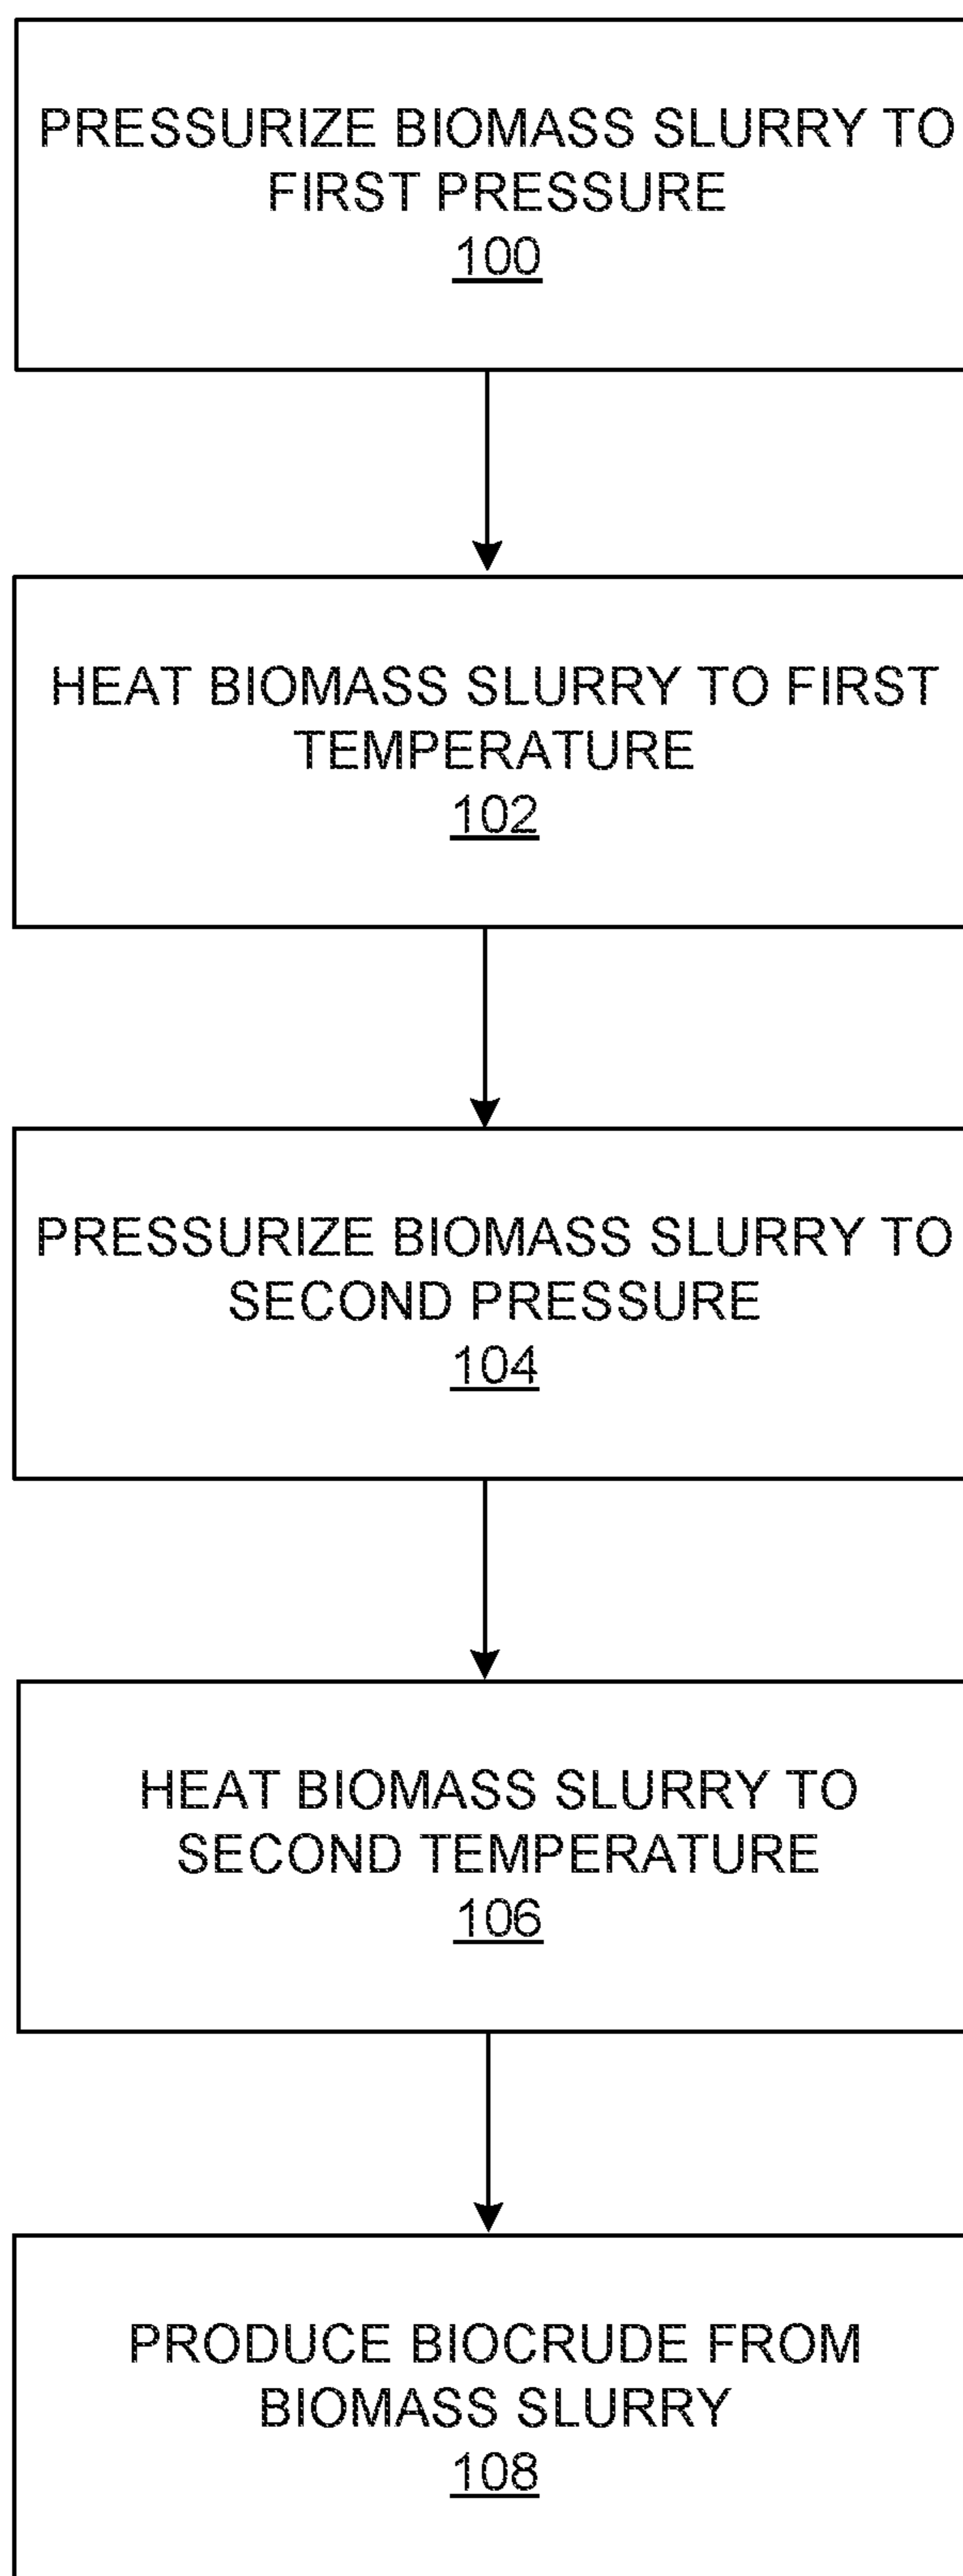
PRESSURIZE BIOMASS SLURRY TO FIRST PRESSURE
100

HEAT BIOMASS SLURRY TO FIRST TEMPERATURE
102

PRESSURIZE BIOMASS SLURRY TO SECOND PRESSURE
104

HEAT BIOMASS SLURRY TO SECOND TEMPERATURE
106

PRODUCE BIOCRUDE FROM BIOMASS SLURRY
108